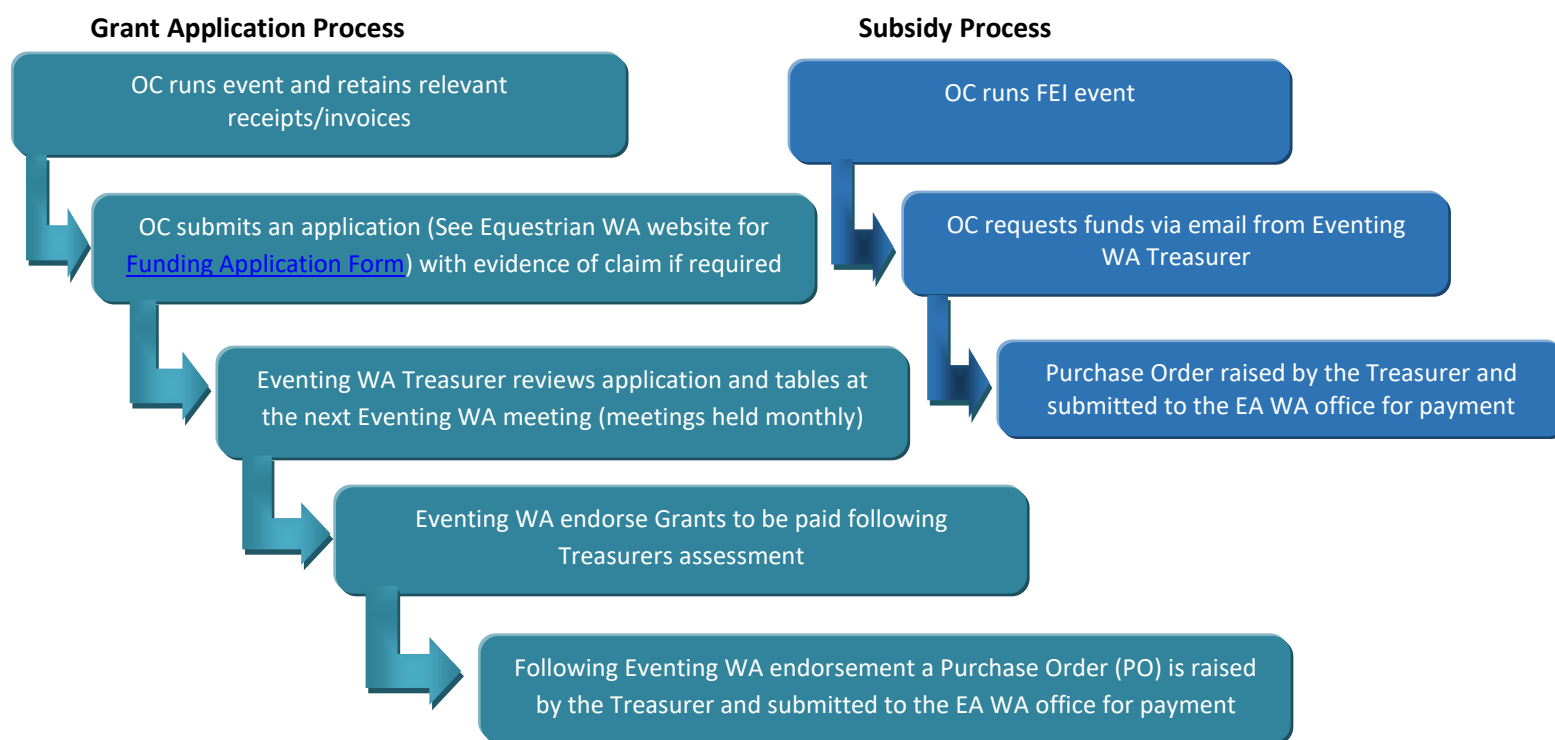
Grant Application Process

OC runs event and retains relevant receipts/invoices

OC submits an application (See Equestrian WA website for Funding Application Form) with evidence of claim if required

Eventing WA Treasurer reviews application and tables at the next Eventing WA meeting (meetings held monthly)

Eventing WA endorse Grants to be paid following Treasurers assessment

Following Eventing WA endorsement a Purchase Order (PO) is raised by the Treasurer and submitted to the EA WA office for payment

Subsidy Process

OC runs FEI event

OC requests funds via email from Eventing WA Treasurer

Purchase Order raised by the Treasurer and submitted to the EA WA office for payment